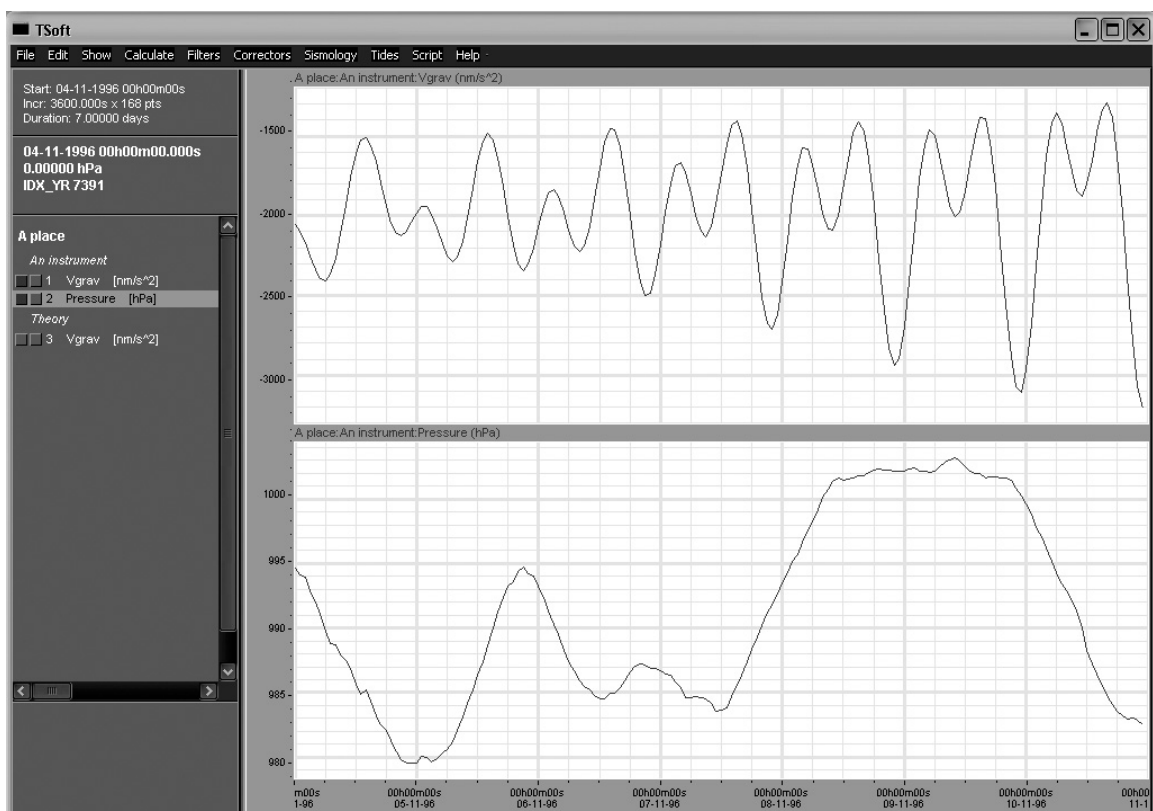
TSoft

File Edit Show Calculate Filters Correctors Sismology Tides Script Help

Start: 04-11-1996 00h00m00s
Incr: 3600.000s x 168 pts
Duration: 7.00000 days

04-11-1996 00h00m00.000s
0.00000 hPa
IDX_YR 7391

A place
An instrument
1 Vgrav [nm/s^2]
2 Pressure [hPa]
Theory
3 Vgrav [nm/s^2]

A place:An instrument:Vgrav (nm/s^2)

-1500
-2000
-2500
-3000

A place:An instrument:Pressure (hPa)

1000
995
990
985
980

m00s 1-96
00h00m00s 05-11-96
00h00m00s 06-11-96
00h00m00s 07-11-96
00h00m00s 08-11-96
00h00m00s 09-11-96
00h00m00s 10-11-96
00h00 11-1